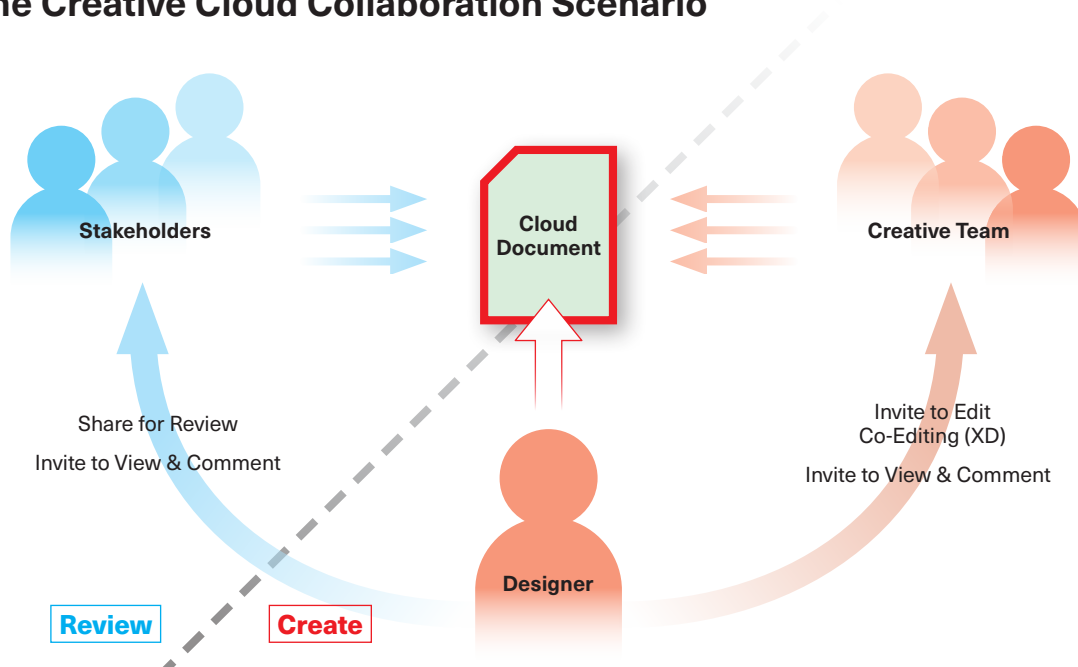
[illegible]he Creative Cloud Collaboration Scenario

Stakeholders

Cloud Document

Creative Team

Share for Review

Invite to View & Comment

Invite to Edit
Co-Editing (XD)

Invite to View & Comment

Designer

Review

Create